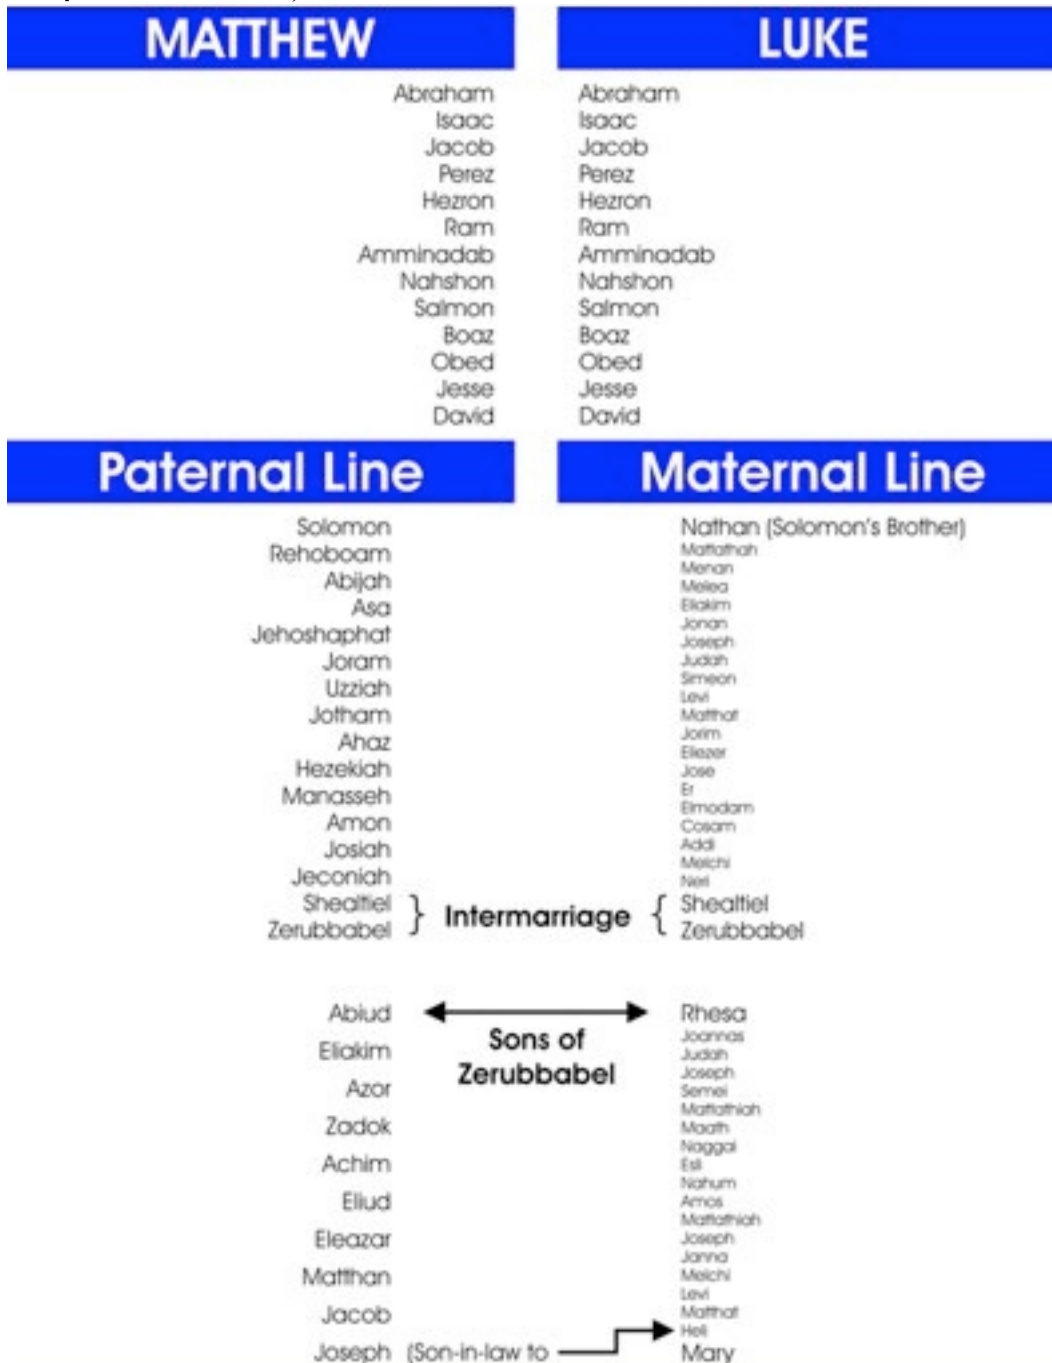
MATTHEW

Abraham
Isaac
Jacob
Perez
Hezron
Ram
Amminadab
Nahshon
Salmon
Boaz
Obed
Jesse
David

LUKE

Abraham
Isaac
Jacob
Perez
Hezron
Ram
Amminadab
Nahshon
Salmon
Boaz
Obed
Jesse
David

Paternal Line

Solomon
Rehoboam
Abijah
Asa
Jehoshaphat
Joram
Uzziah
Jotham
Ahaz
Hezekiah
Manasseh
Amon
Josiah
Jeconiah
Shealtiel
Zerubbabel

Maternal Line

Nathan (Solomon's Brother)
Mattathah
Menan
Melea
Eliakim
Jonan
Joseph
Judah
Simeon
Levi
Matthat
Jorim
Eliezer
Jose
Er
Elmodam
Cosam
Addi
Melchi
Neri
Shealtiel
Zerubbabel

Intermarriage

Abiud
Eliakim
Azor
Zadok
Achim
Eliud
Eleazar
Matthan
Jacob
Joseph (Son-in-law to

Sons of Zerubbabel

Rhesa
Joannas
Judah
Joseph
Semei
Mattathiah
Maath
Naggai
Esli
Nahum
Amos
Mattathiah
Joseph
Janna
Melchi
Levi
Matthat
Heli
Mary